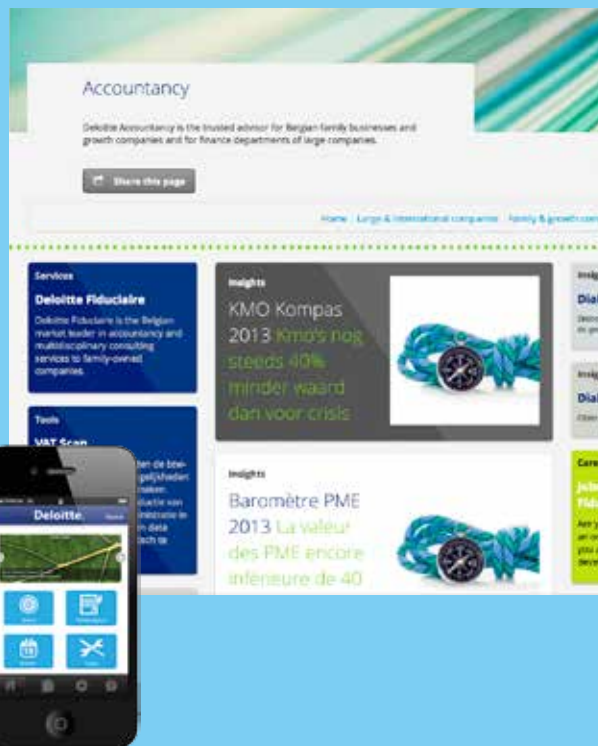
Accountancy

Deloitte Accountancy is the trusted advisor for Belgian family businesses and growth companies and for finance departments of large companies.

Share this page

Home | Large & international companies | Family & growth com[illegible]

Services

Deloitte Fiduciaire

Deloitte Fiduciaire is the Belgian market leader in accountancy and multidisciplinary consulting services to family-owned companies.

Tools

VAT Scan

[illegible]en de bew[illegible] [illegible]gelijkheden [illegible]maken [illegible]ductie van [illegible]inistratie le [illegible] data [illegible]ch te

Insights

KMO Kompas 2013 Kmo's nog steeds 40% minder waard dan voor crisis

Insights

Baromètre PME 2013 La valeur des PME encore inférieure de 40

Insig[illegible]

Dia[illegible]

Insig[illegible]

Dia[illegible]

Care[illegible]

Job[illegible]

Fid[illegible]

Deloitte.